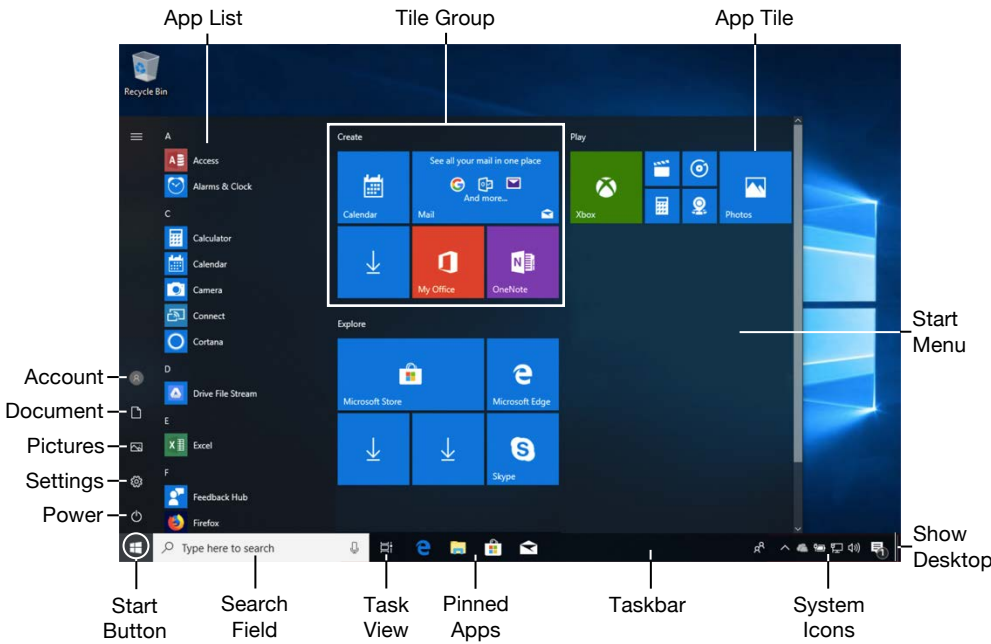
App List

Tile Group

App Tile

Recycle Bin

A

Access

Alarms & Clock

C

Calculator

Calendar

Camera

Connect

Cortana

D

Drive File Stream

E

Excel

F

Feedback Hub

Firefox

Create

Calendar

See all your mail in one place

And more...

Mail

My Office

OneNote

Explore

Microsoft Store

Microsoft Edge

Skype

Play

Xbox

Photos

Start Menu

Account

Document

Pictures

Settings

Power

Type here to search

Show Desktop

Start Button

Search Field

Task View

Pinned Apps

Taskbar

System Icons